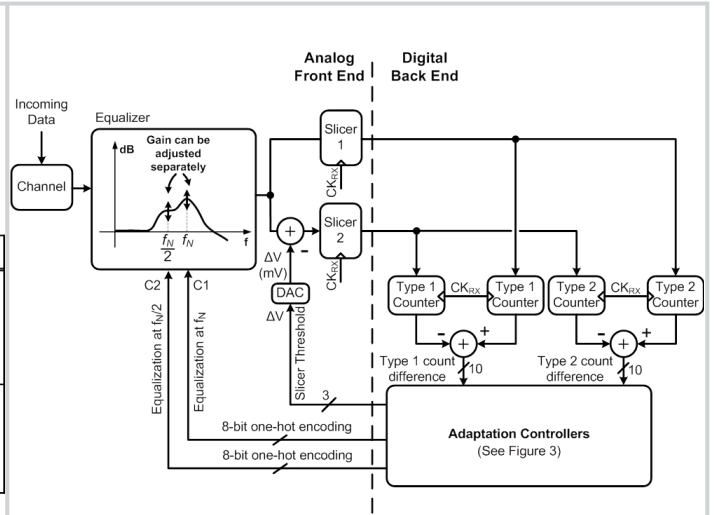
Analog Front End

Digital Back End

Incoming Data

Equalizer

Channel

dB

Gain can be adjusted separately

$\frac{f_N}{2}$

$f_N$

f

Slicer 1

$CK_{RX}$

+

-

Slicer 2

$CK_{RX}$

ΔV (mV)

DAC

ΔV

C2

C1

Equalization at $f_N/2$

Equalization at $f_N$

Slicer Threshold

3

Type 1 Counter

$CK_{RX}$

Type 1 Counter

Type 2 Counter

$CK_{RX}$

Type 2 Counter

-

+

+

-

+

+

Type 1 count difference

10

Type 2 count difference

10

8-bit one-hot encoding

8-bit one-hot encoding

Adaptation Controllers
(See Figure 3)